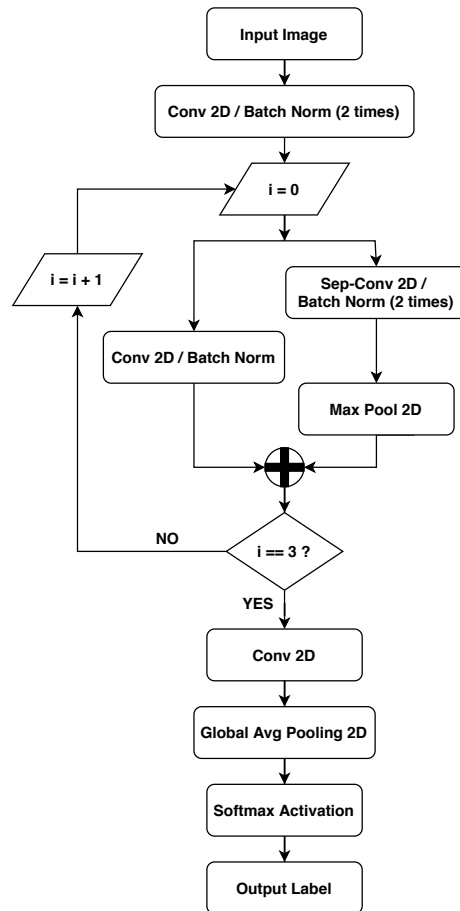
Input Image

Conv 2D / Batch Norm (2 times)

i = 0

i = i + 1

Sep-Conv 2D / Batch Norm (2 times)

Conv 2D / Batch Norm

Max Pool 2D

NO

i == 3 ?

YES

Conv 2D

Global Avg Pooling 2D

Softmax Activation

Output Label